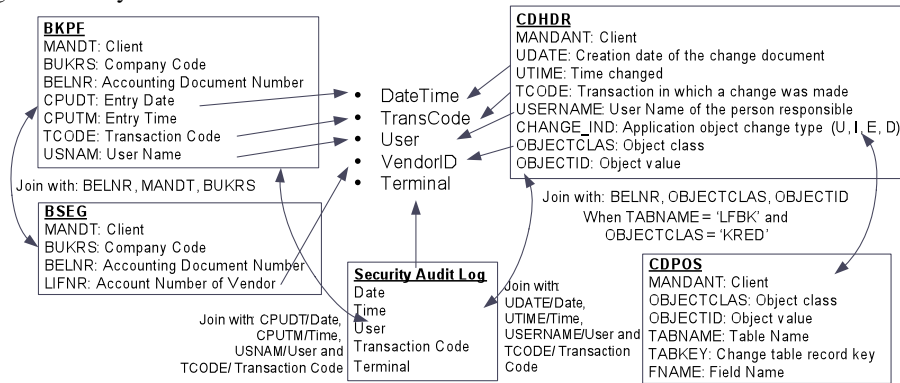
BKPF
MANDT: Client
BUKRS: Company Code
BELNR: Accounting Document Number
CPUDT: Entry Date
CPUTM: Entry Time
TCODE: Transaction Code
USNAM: User Name

Join with: BELNR, MANDT, BUKRS

BSEG
MANDT: Client
BUKRS: Company Code
BELNR: Accounting Document Number
LIFNR: Account Number of Vendor

• DateTime
• TransCode
• User
• VendorID
• Terminal

CDHDR
MANDANT: Client
UDATE: Creation date of the change document
UTIME: Time changed
TCODE: Transaction in which a change was made
USERNAME: User Name of the person responsible
CHANGE_IND: Application object change type (U, I, E, D)
OBJECTCLAS: Object class
OBJECTID: Object value

Join with: BELNR, OBJECTCLAS, OBJECTID
When TABNAME = 'LFBK' and OBJECTCLAS = 'KRED'

Security Audit Log
Date
Time
User
Transaction Code
Terminal

Join with: CPUDT/Date, CPUTM/Time, USNAM/User and TCODE/ Transaction Code

Join with: UDATE/Date, UTIME/Time, USERNAME/User and TCODE/ Transaction Code

CDPOS
MANDANT: Client
OBJECTCLAS: Object class
OBJECTID: Object value
TABNAME: Table Name
TABKEY: Change table record key
FNAME: Field Name